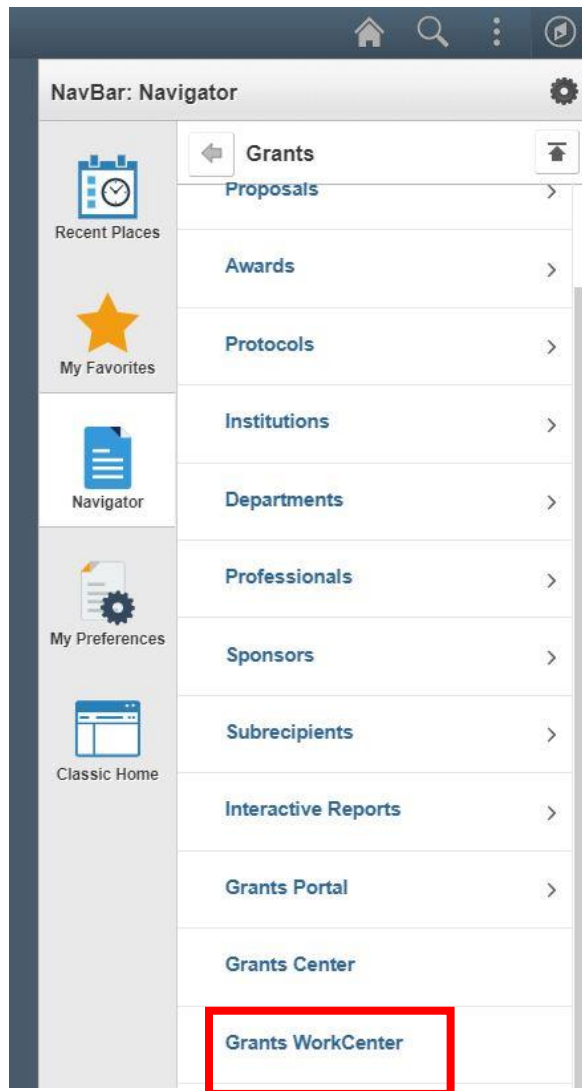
NavBar: Navigator

Recent Places

My Favorites

Navigator

My Preferences

Classic Home

Grants

Proposals

Awards

Protocols

Institutions

Departments

Professionals

Sponsors

Subrecipients

Interactive Reports

Grants Portal

Grants Center

Grants WorkCenter